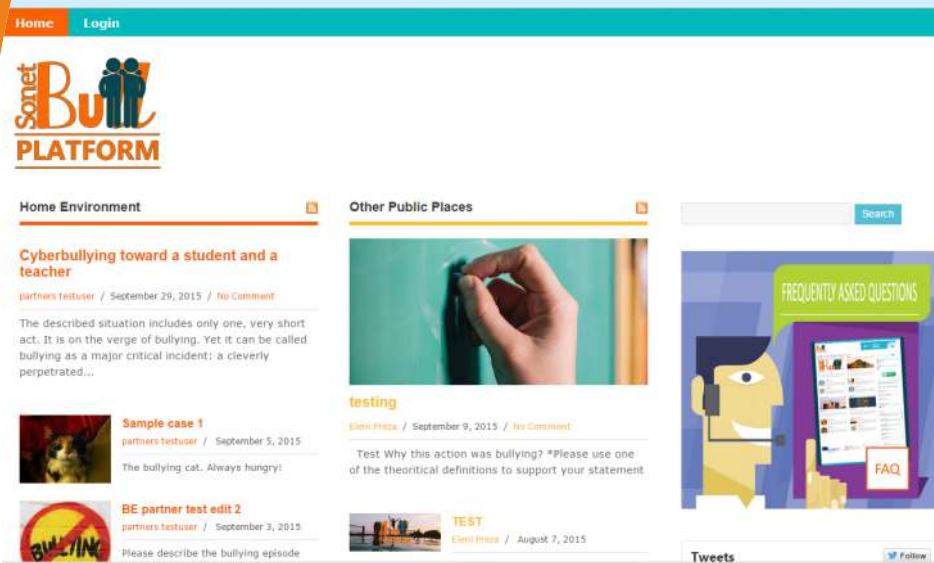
Home Login

Sonet Bull PLATFORM

Home Environment

Cyberbullying toward a student and a teacher

partners testuser / September 29, 2015 / No Comment

The described situation includes only one, very short act. It is on the verge of bullying. Yet it can be called bullying as a major critical incident: a cleverly perpetrated...

Sample case 1

partners testuser / September 5, 2015

The bullying cat. Always hungry!

BE partner test edit 2

partners testuser / September 3, 2015

Please describe the bullying episode

BULLYING

Other Public Places

testing

Eleni Preza / September 9, 2015 / No Comment

Test Why this action was bullying? *Please use one of the theoritical definitions to support your statement

TEST

Eleni Preza / August 7, 2015

Search

FREQUENTLY ASKED QUESTIONS

FAQ

Tweets

Follow